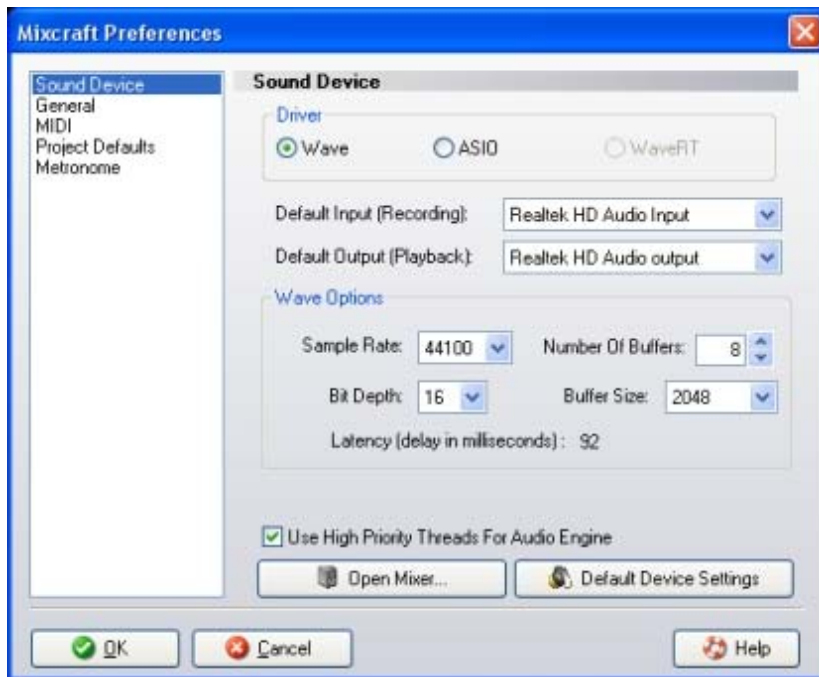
Mixcraft Preferences

Sound Device
General
MIDI
Project Defaults
Metronome

Sound Device

Driver
Wave
ASIO
WaveRT

Default Input (Recording): Realtek HD Audio Input
Default Output (Playback): Realtek HD Audio output

Wave Options
Sample Rate: 44100
Number Of Buffers: 8
Bit Depth: 16
Buffer Size: 2048
Latency (delay in milliseconds) : 92

Use High Priority Threads For Audio Engine

Open Mixer...
Default Device Settings

OK
Cancel
Help